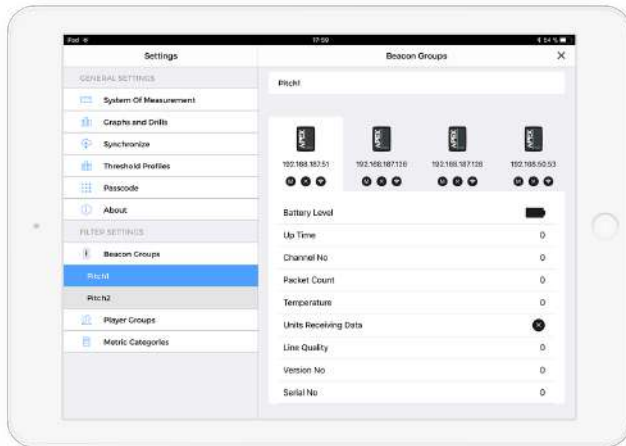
iPad 17:59 54 %

Settings

GENERAL SETTINGS

System Of Measurement

Graphs and Drills

Synchronize

Threshold Profiles

Passcode

About

FILTER SETTINGS

Beacon Groups

Pitch1

Pitch2

Player Groups

Metric Categories

Beacon Groups

Pitch1

APEX 192.168.187.51

APEX 192.168.187.116

APEX 192.168.187.128

APEX 192.168.50.53

| | |
|---|---|
| Battery Level | |
| Up Time | 0 |
| Channel No | 0 |
| Packet Count | 0 |
| Temperature | 0 |
| Units Receiving Data | |
| Line Quality | 0 |
| Version No | 0 |
| Serial No | 0 |